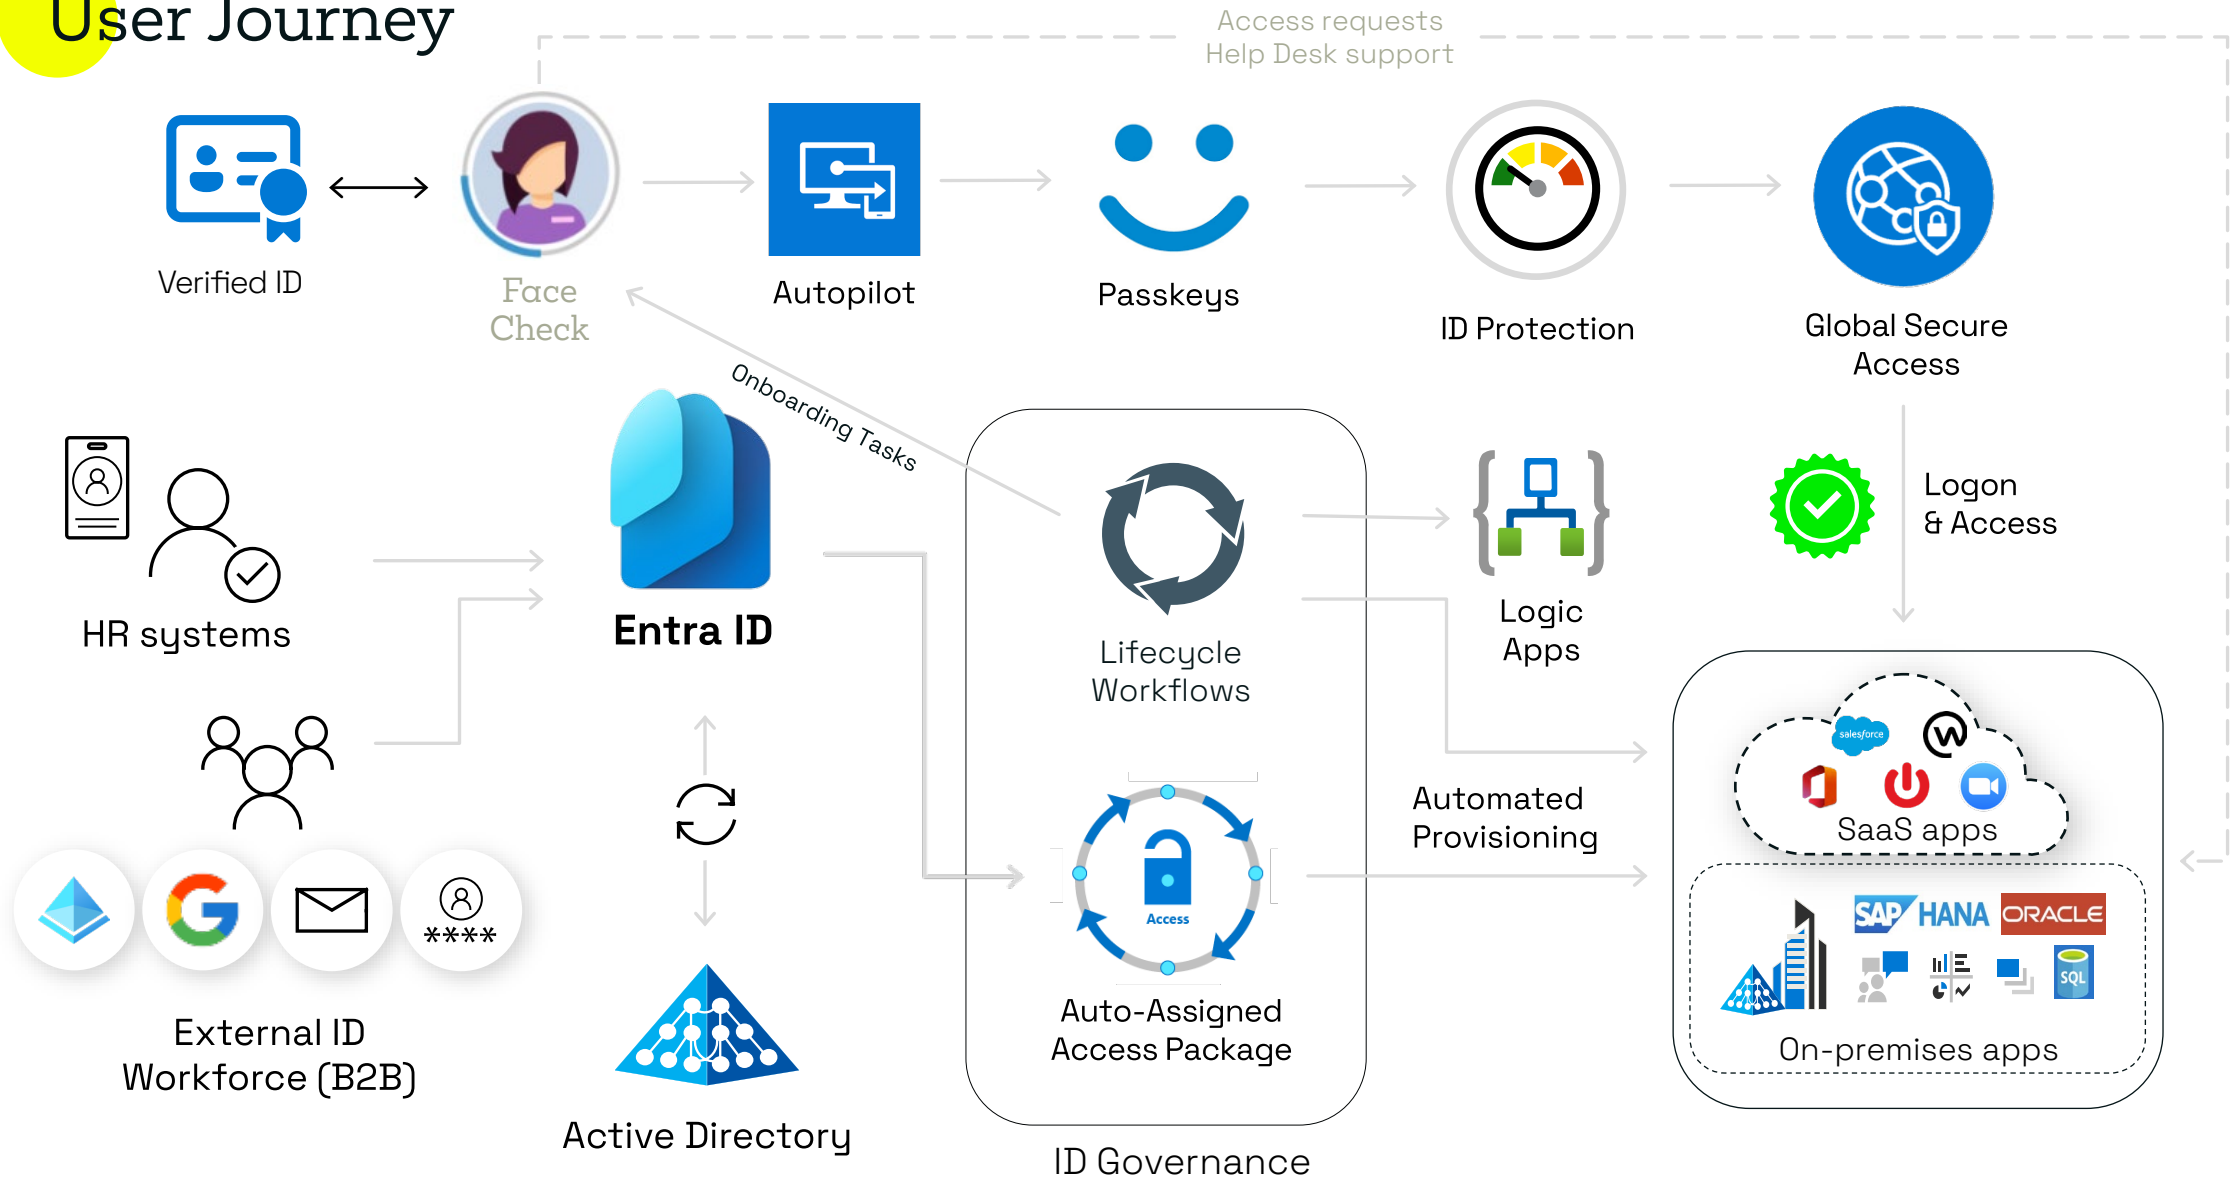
User Journey

Access requests
Help Desk support

Verified ID

Face Check

Autopilot

Passkeys

ID Protection

Global Secure Access

Onboarding Tasks

HR systems

Entra ID

Lifecycle Workflows

Logic Apps

Logon
& Access

salesforce

SaaS apps

Automated Provisioning

Access

Auto-Assigned Access Package

SAP HANA ORACLE

SQL

On-premises apps

****

External ID
Workforce (B2B)

Active Directory

ID Governance